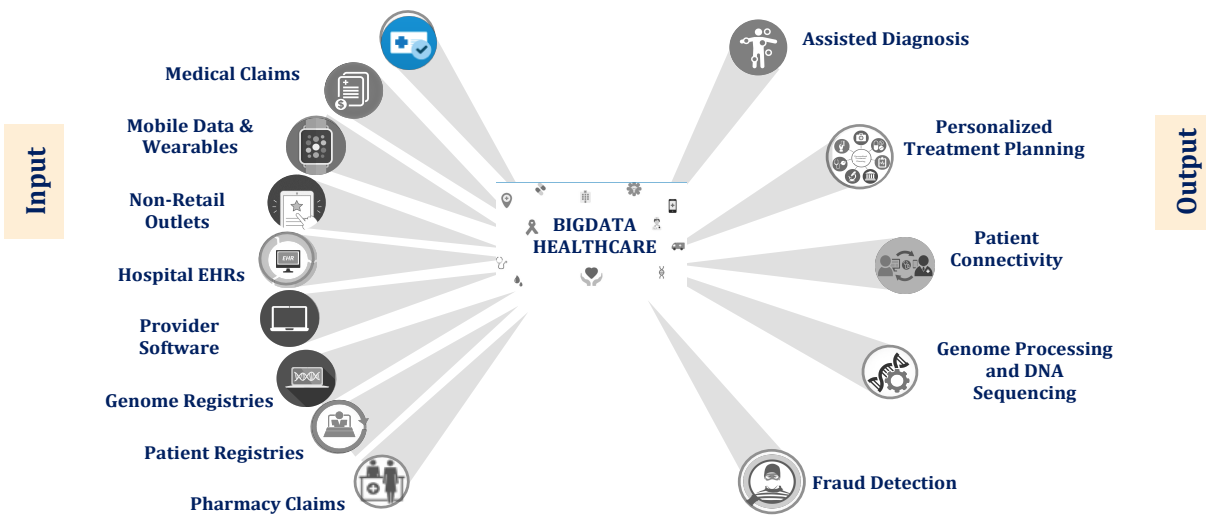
Input

Medical Claims

Mobile Data & Wearables

Non-Retail Outlets

Hospital EHRs

EHR

Provider Software

Genome Registries

Patient Registries

Pharmacy Claims

BIGDATA HEALTHCARE

Output

Assisted Diagnosis

Personalized Treatment Planning

Patient Connectivity

Genome Processing and DNA Sequencing

Fraud Detection